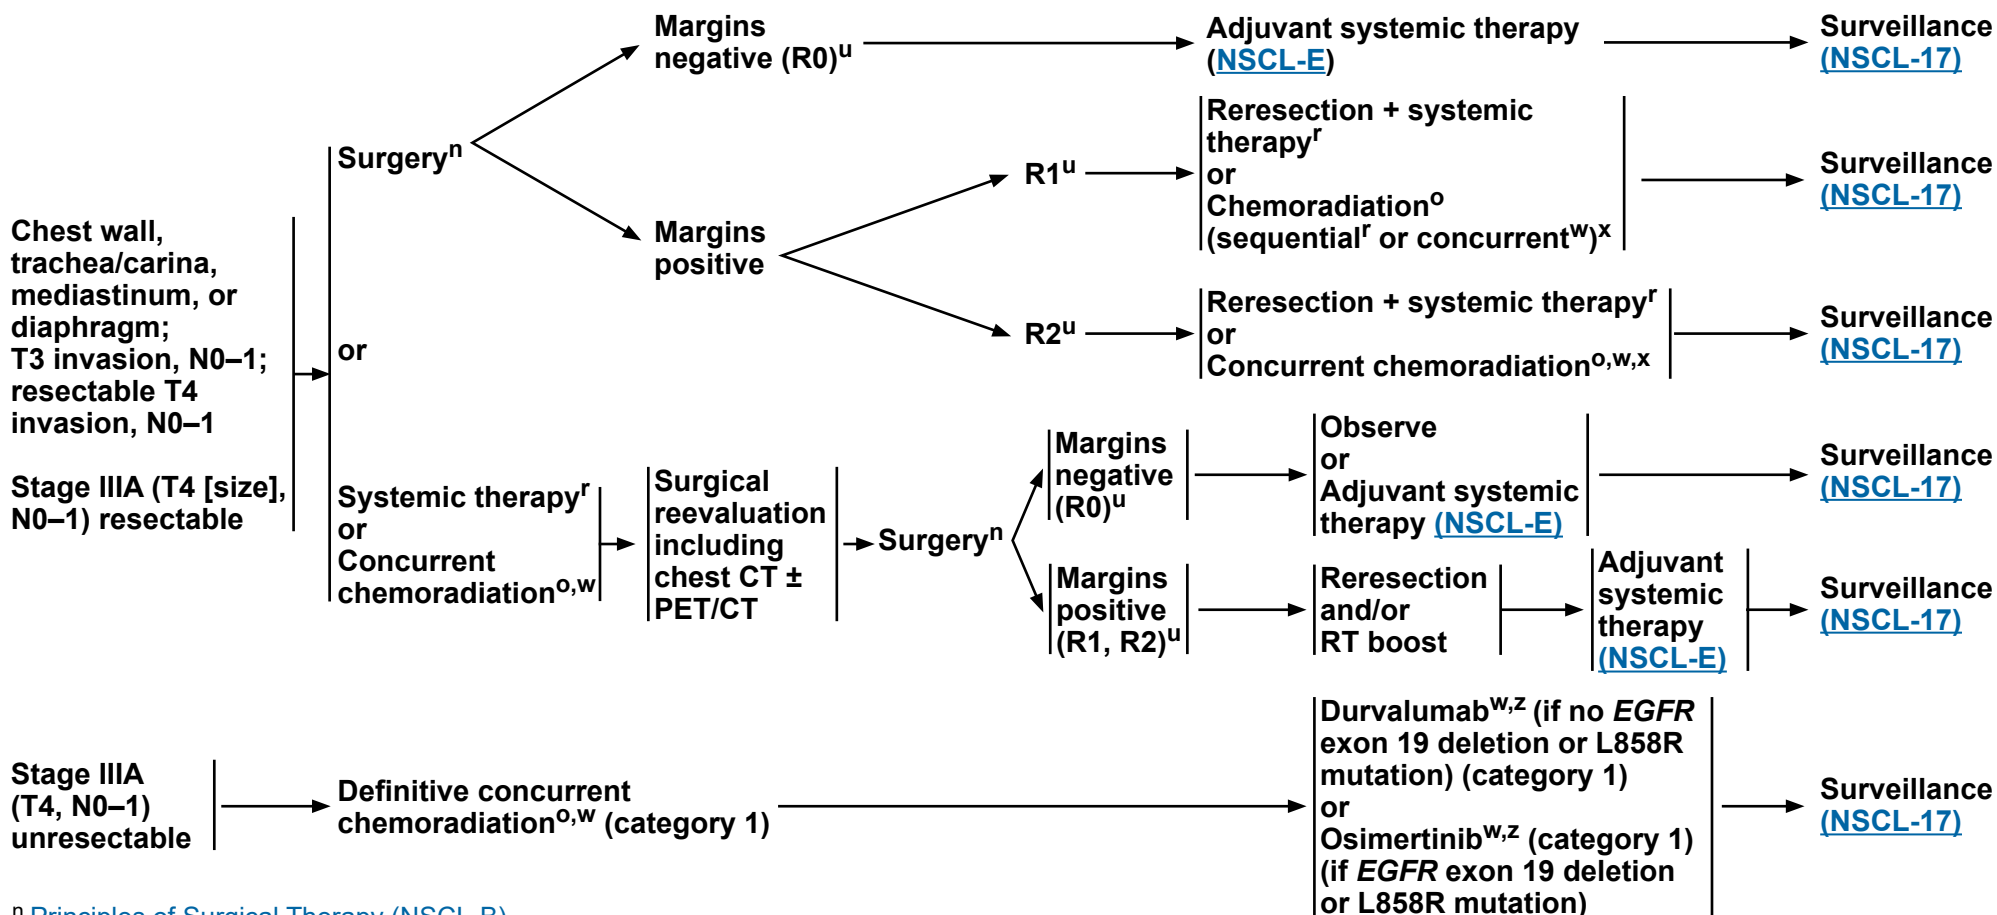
Chest wall, trachea/carina, mediastinum, or diaphragm; T3 invasion, N0–1; resectable T4 invasion, N0–1

Stage IIIA (T4 [size], N0–1) resectable

Surgery$^{n}$

Margins negative (R0)$^{u}$

Adjuvant systemic therapy (NSCL-E)

Surveillance (NSCL-17)

Margins positive

R1$^{u}$

Reresection + systemic therapy$^{r}$
or
Chemoradiation$^{o}$ (sequential$^{r}$ or concurrent$^{w}$)$^{x}$

Surveillance (NSCL-17)

R2$^{u}$

Reresection + systemic therapy$^{r}$
or
Concurrent chemoradiation$^{o,w,x}$

Surveillance (NSCL-17)

or

Systemic therapy$^{r}$
or
Concurrent chemoradiation$^{o,w}$

Surgical reevaluation including chest CT ± PET/CT

Surgery$^{n}$

Margins negative (R0)$^{u}$

Observe
or
Adjuvant systemic therapy (NSCL-E)

Surveillance (NSCL-17)

Margins positive (R1, R2)$^{u}$

Reresection and/or RT boost

Adjuvant systemic therapy (NSCL-E)

Surveillance (NSCL-17)

Stage IIIA (T4, N0–1) unresectable

Definitive concurrent chemoradiation$^{o,w}$ (category 1)

Durvalumab$^{w,z}$ (if no *EGFR* exon 19 deletion or L858R mutation) (category 1)
or
Osimertinib$^{w,z}$ (category 1) (if *EGFR* exon 19 deletion or L858R mutation)

Surveillance (NSCL-17)

$^{n}$ Principles of Surgical Therapy (NSCL-B)